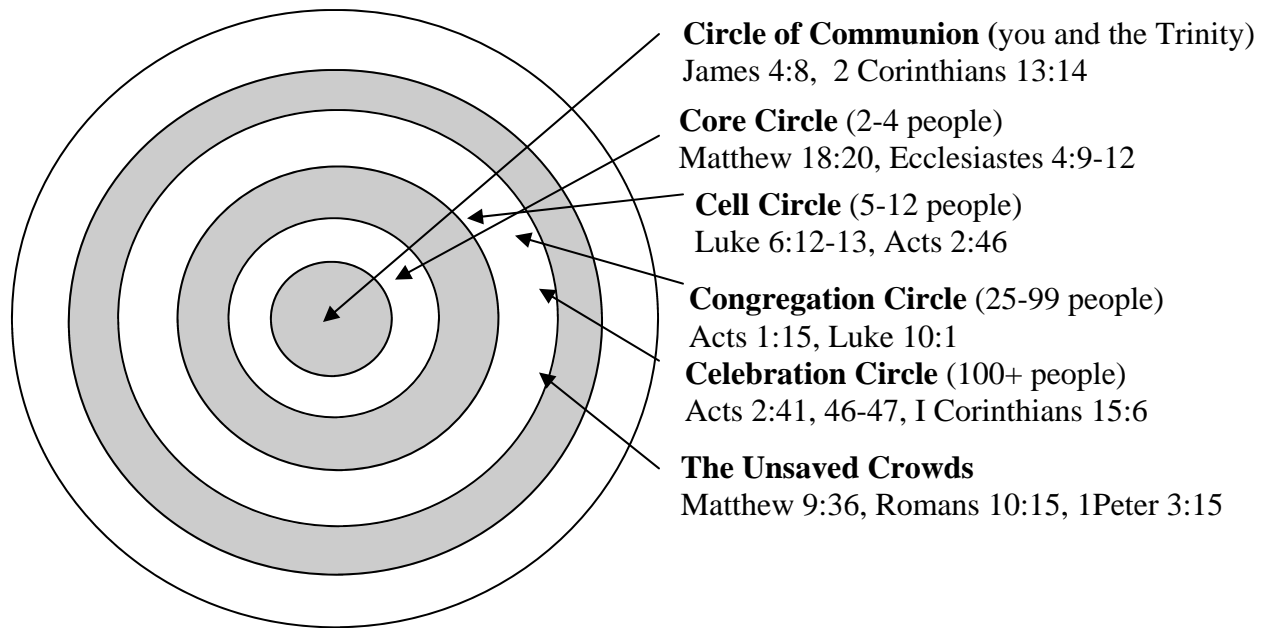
**Circle of Communion (**you and the Trinity)
James 4:8, 2 Corinthians 13:14

**Core Circle** (2-4 people)
Matthew 18:20, Ecclesiastes 4:9-12

**Cell Circle** (5-12 people)
Luke 6:12-13, Acts 2:46

**Congregation Circle** (25-99 people)
Acts 1:15, Luke 10:1

**Celebration Circle** (100+ people)
Acts 2:41, 46-47, I Corinthians 15:6

**The Unsaved Crowds**
Matthew 9:36, Romans 10:15, 1Peter 3:15